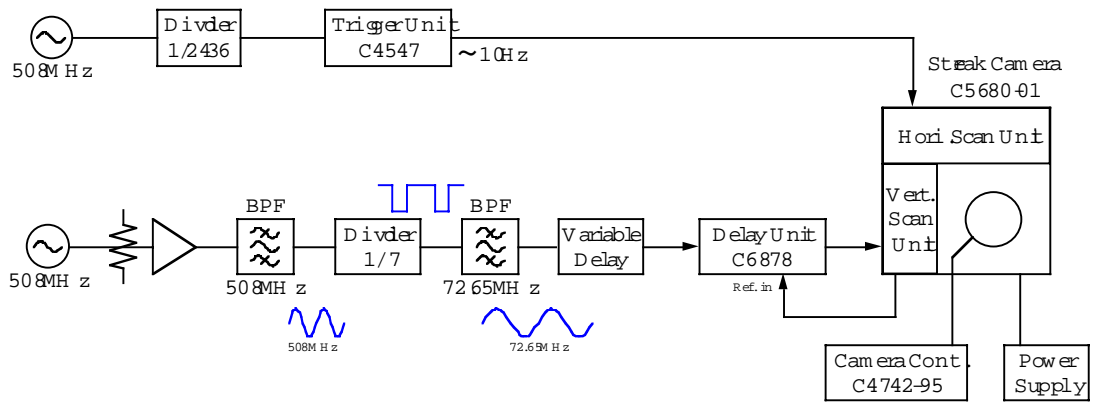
508MHz

Divder 1/2436

TriggerUnit C4547

~10Hz

Streak Camera C5680-01

Hori Scan Unit

Vert. Scan Unit

508MHz

BPF

508MHz

Divder 1/7

BPF

72.65MHz

Variable Delay

Delay Unit C6878

Ref.in

508MHz

72.65MHz

Camera Cont. C4742-95

Power Supply